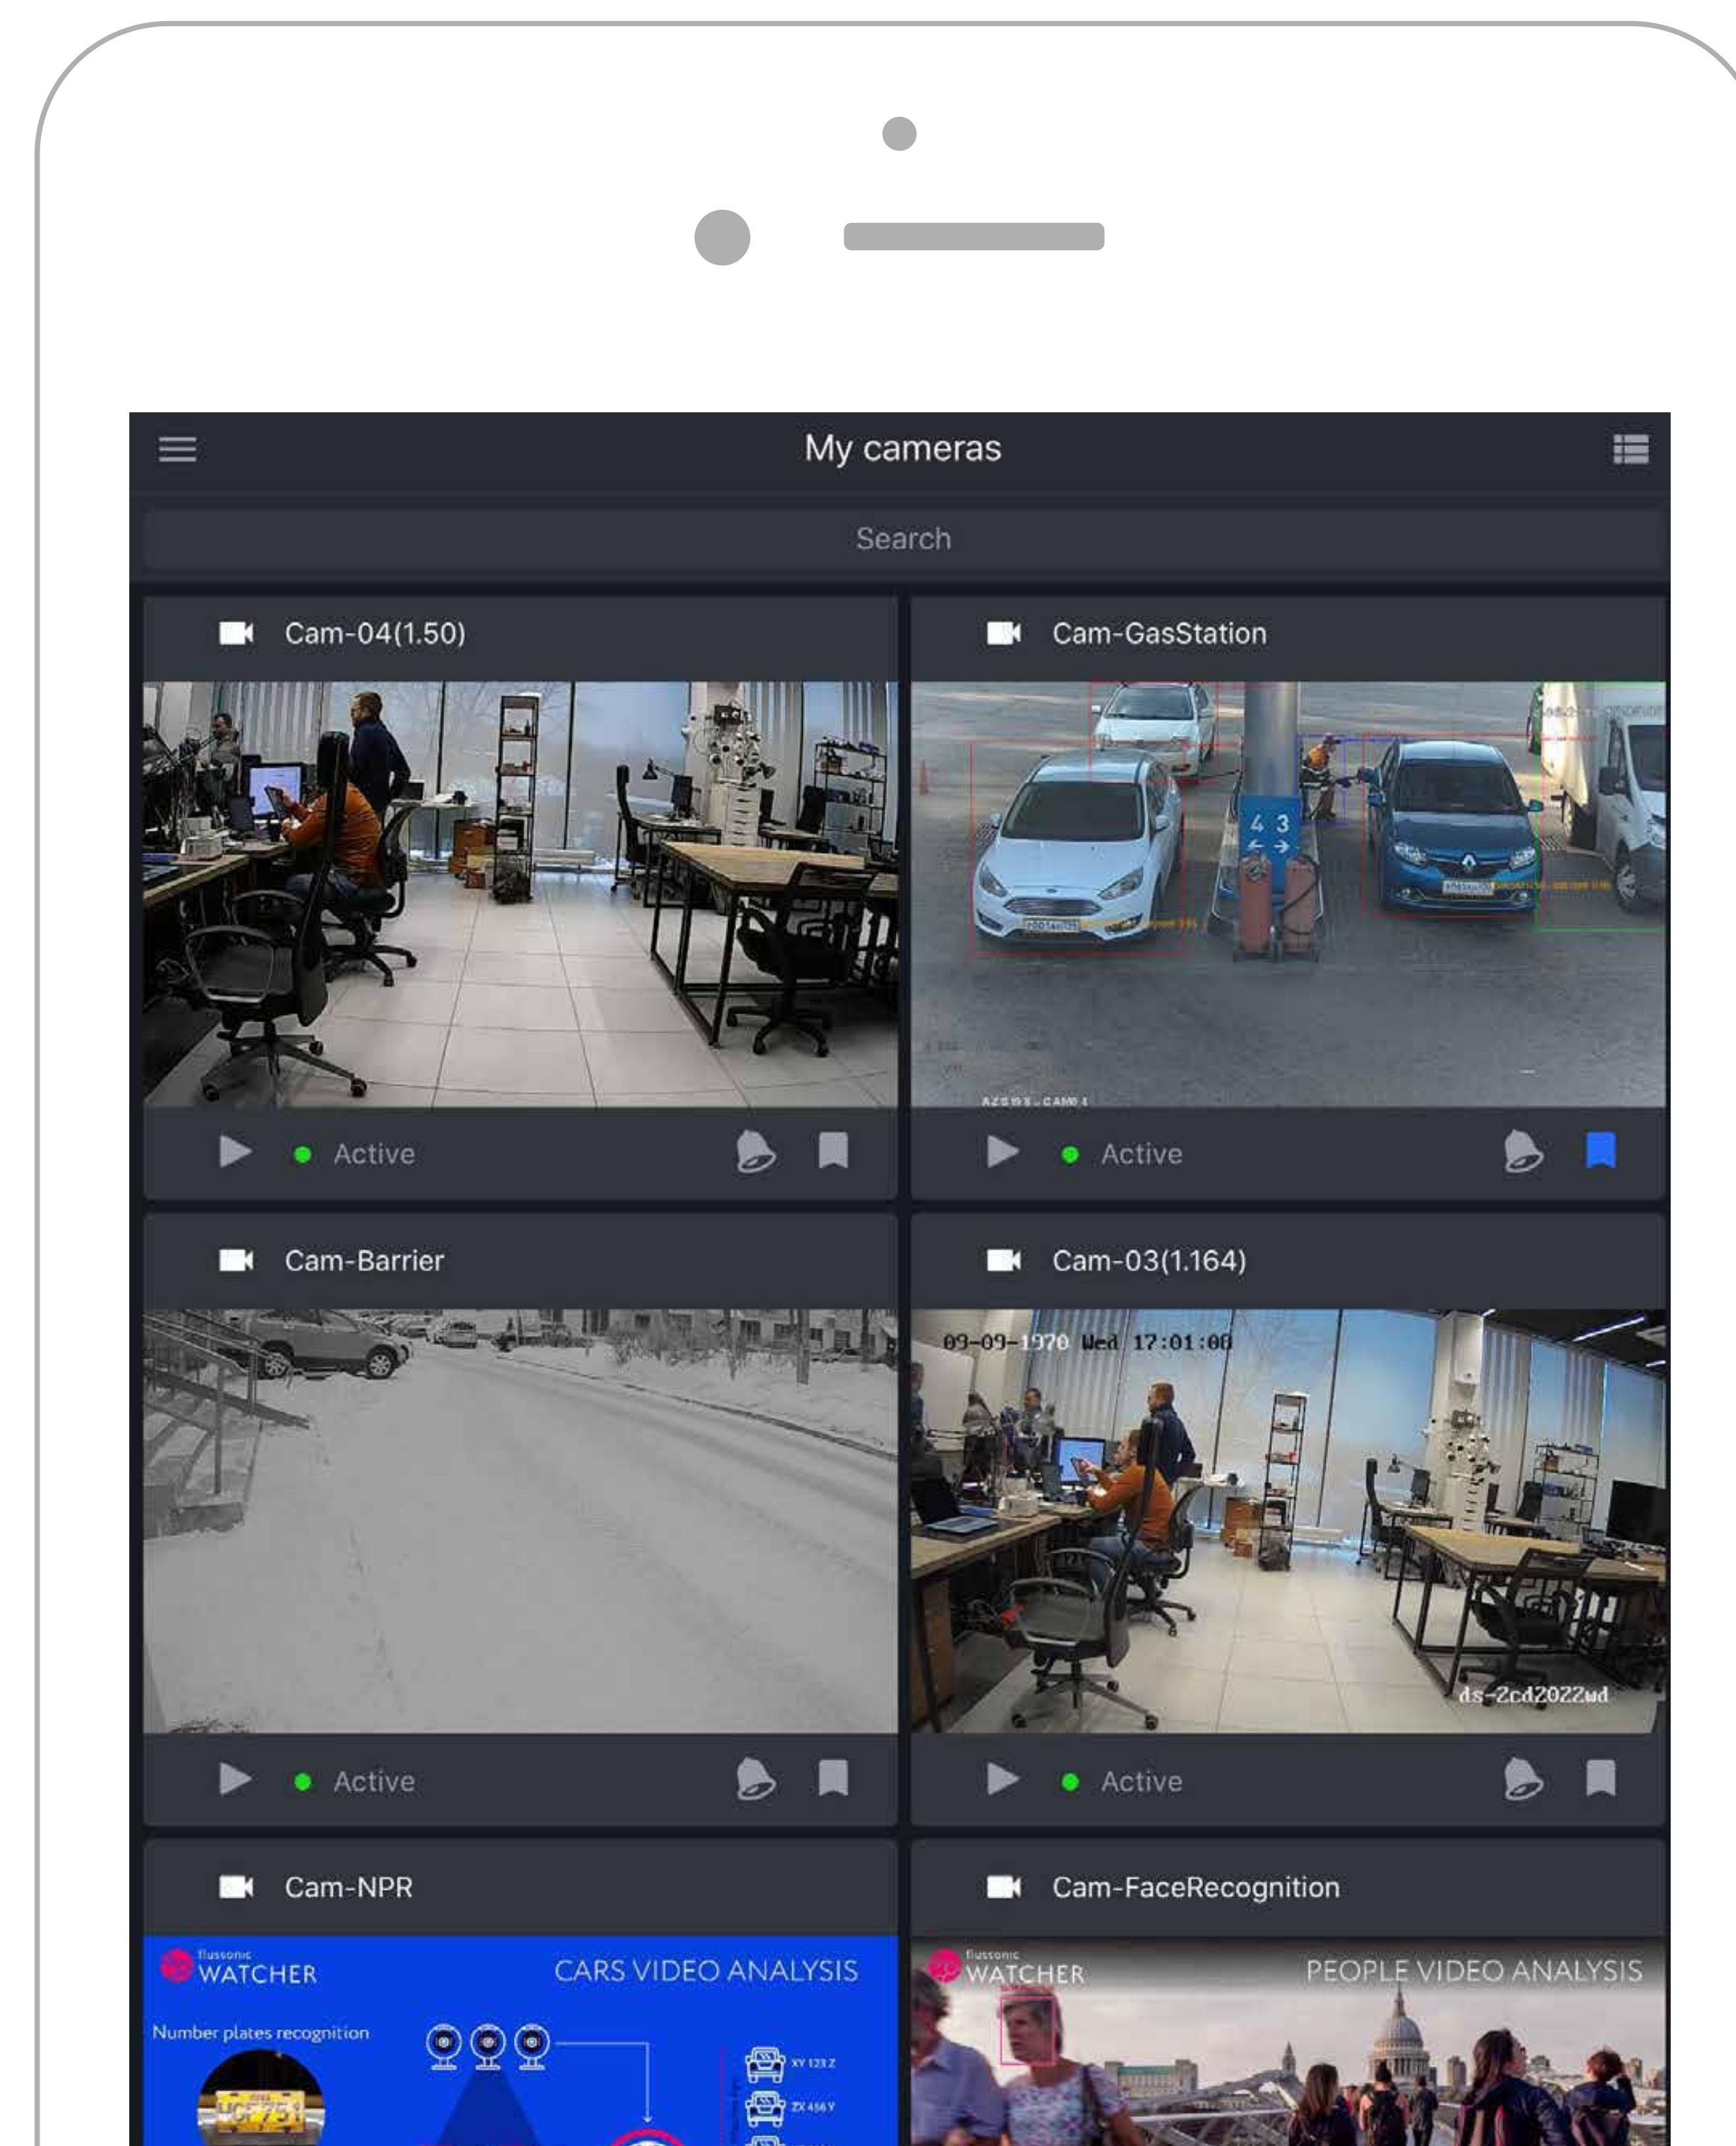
My cameras

Search

Cam-04(1.50)

Active

Cam-GasStation

4 3

AZS 1 - CAM 1

Active

Cam-Barrier

Active

Cam-03(1.164)

09-09-1970 Wed 17:01:08

ds-2cd2022wd

Active

Cam-NPR

flussonic WATCHER

CARS VIDEO ANALYSIS

Number plates recognition

XY 123 Z

ZX 456 Y

Cam-FaceRecognition

flussonic WATCHER

PEOPLE VIDEO ANALYSIS